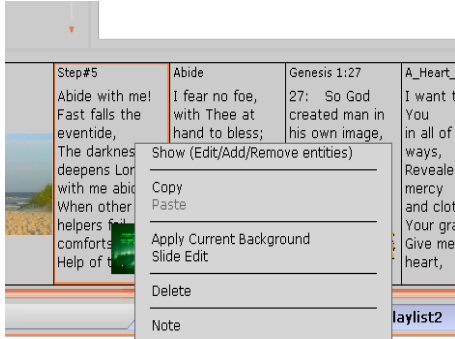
Step#5
Abide with me! Fast falls the eventide, The darknes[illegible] deepens Lor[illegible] with me abi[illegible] When other helpers fa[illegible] comforts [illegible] Help of t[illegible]

Abide
I fear no foe, with Thee at hand to bless;

Genesis 1:27
27: So God created man in his own image,

A_Heart_
I want t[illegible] You in all of ways, Reveale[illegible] mercy and clot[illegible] Your gra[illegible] Give me heart,

Show (Edit/Add/Remove entities)
Copy
Paste
Apply Current Background
Slide Edit
Delete
Note

laylist2